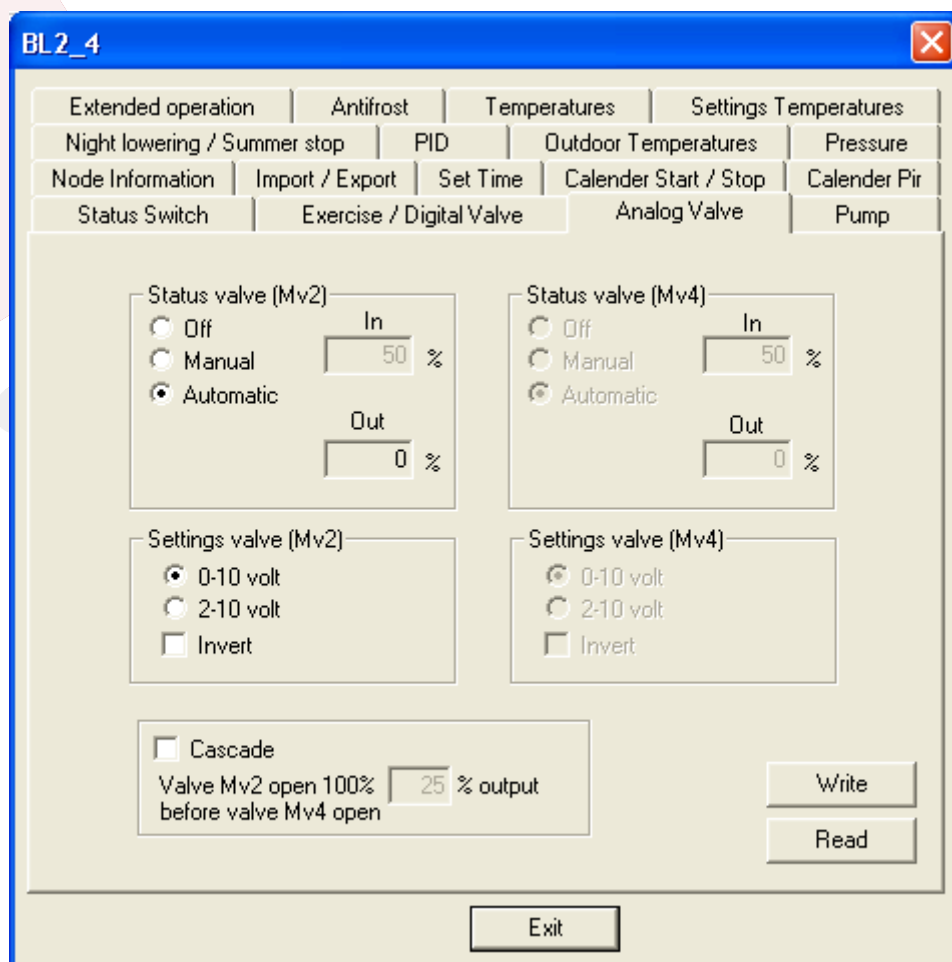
BL2_4

Extended operation | Antifrost | Temperatures | Settings Temperatures
Night lowering / Summer stop | PID | Outdoor Temperatures | Pressure
Node Information | Import / Export | Set Time | Calender Start / Stop | Calender Pir
Status Switch | Exercise / Digital Valve | Analog Valve | Pump

Status valve (Mv2)
Off
Manual
Automatic
In
50 %
Out
0 %

Status valve (Mv4)
Off
Manual
Automatic
In
50 %
Out
0 %

Settings valve (Mv2)
0-10 volt
2-10 volt
Invert

Settings valve (Mv4)
0-10 volt
2-10 volt
Invert

Cascade
Valve Mv2 open 100% before valve Mv4 open 25 % output

Write
Read

Exit